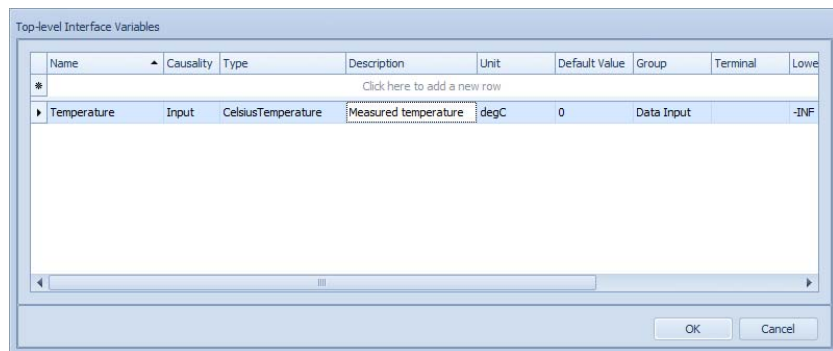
Top-level Interface Variables

| | Name | Causality | Type | Description | Unit | Default Value | Group | Terminal | Lowe |
|---|---|---|---|---|---|---|---|---|---|
| * | Click here to add a new row | | | | | | | | |
| ▸ | Temperature | Input | CelsiusTemperature | Measured temperature | degC | 0 | Data Input | | -INF |

OK Cancel